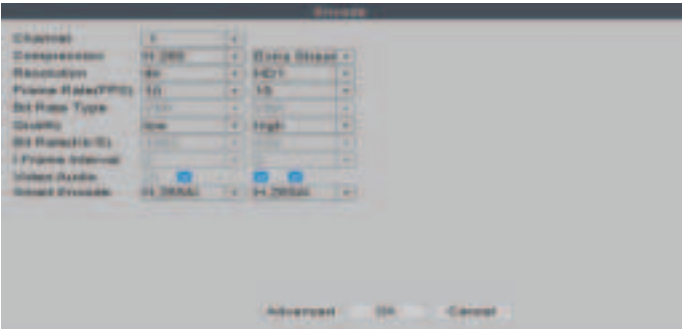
Encode

Channel 1
Compression H.265 Extra Stream
Resolution 960 HD1
Frame Rate(FPS) 10 15
Bit Rate Type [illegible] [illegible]
Quality low High
Bit Rate(kb/S) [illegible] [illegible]
I Frame Interval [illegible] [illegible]
Video/Audio
Smart Encode H.265AI H.265AI

Advanced OK Cancel